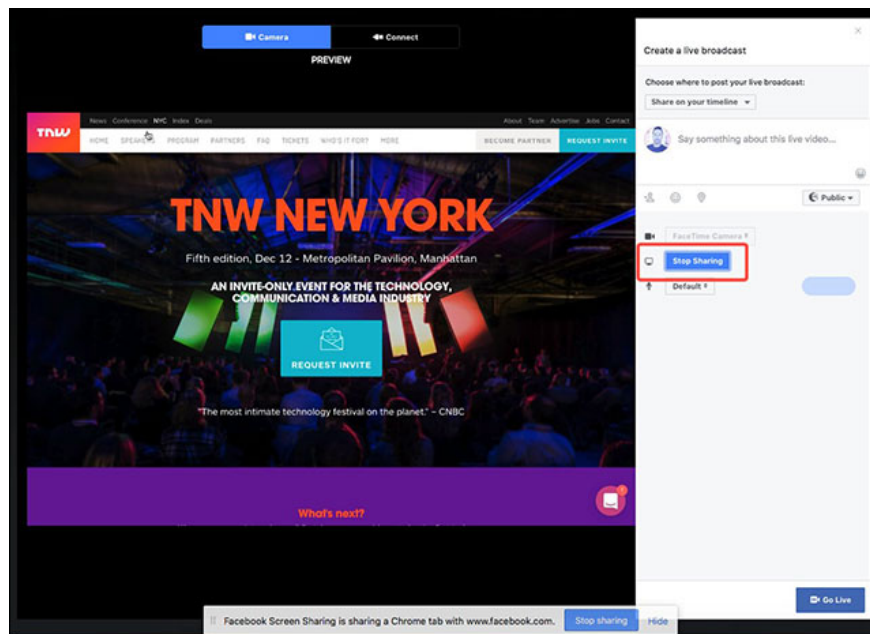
Camera

Connect

PREVIEW

News Conference NYC Index Deals

About Team Advertise Jobs Contact

TNW

HOME SPEAKERS PROGRAM PARTNERS FAQ TICKETS WHO'S IT FOR? MORE

BECOME PARTNER

REQUEST INVITE

TNW NEW YORK

Fifth edition, Dec 12 - Metropolitan Pavilion, Manhattan

AN INVITE-ONLY EVENT FOR THE TECHNOLOGY, COMMUNICATION & MEDIA INDUSTRY

REQUEST INVITE

"The most intimate technology festival on the planet." – CNBC

What's next?

Create a live broadcast

Choose where to post your live broadcast:

Share on your timeline

Say something about this live video...

Public

FaceTime Camera

Stop Sharing

Default

Go Live

Facebook Screen Sharing is sharing a Chrome tab with www.facebook.com.

Stop sharing

Hide